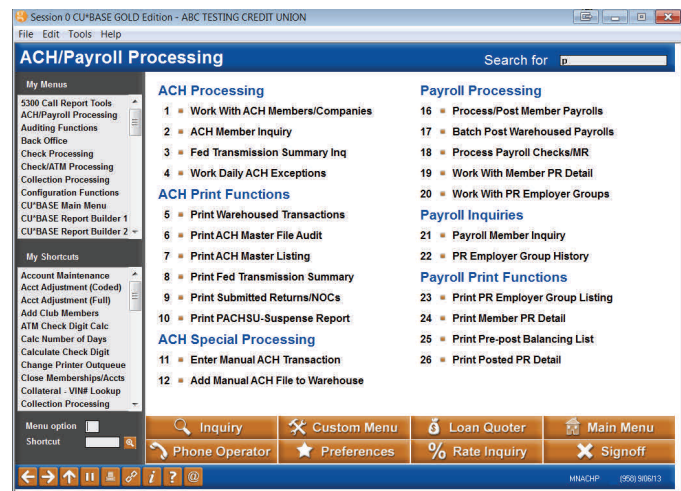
Session 0 CU*BASE GOLD Edition - ABC TESTING CREDIT UNION

File Edit Tools Help

ACH/Payroll Processing

Search for p

My Menus

5300 Call Report Tools
ACH/Payroll Processing
Auditing Functions
Back Office
Check Processing
Check/ATM Processing
Collection Processing
Configuration Functions
CU*BASE Main Menu
CU*BASE Report Builder 1
CU*BASE Report Builder 2

My Shortcuts

Account Maintenance
Acct Adjustment (Coded)
Acct Adjustment (Full)
Add Club Members
ATM Check Digit Calc
Calc Number of Days
Calculate Check Digit
Change Printer Outqueue
Close Memberships/Accts
Collateral - VIN# Lookup
Collection Processing

Menu option
Shortcut

ACH Processing

1 Work With ACH Members/Companies
2 ACH Member Inquiry
3 Fed Transmission Summary Inq
4 Work Daily ACH Exceptions

ACH Print Functions

5 Print Warehoused Transactions
6 Print ACH Master File Audit
7 Print ACH Master Listing
8 Print Fed Transmission Summary
9 Print Submitted Returns/NOCs
10 Print PACHSU-Suspense Report

ACH Special Processing

11 Enter Manual ACH Transaction
12 Add Manual ACH File to Warehouse

Payroll Processing

16 Process/Post Member Payrolls
17 Batch Post Warehoused Payrolls
18 Process Payroll Checks/MR
19 Work With Member PR Detail
20 Work With PR Employer Groups

Payroll Inquiries

21 Payroll Member Inquiry
22 PR Employer Group History

Payroll Print Functions

23 Print PR Employer Group Listing
24 Print Member PR Detail
25 Print Pre-post Balancing List
26 Print Posted PR Detail

Inquiry
Custom Menu
Loan Quoter
Main Menu
Phone Operator
Preferences
Rate Inquiry
Signoff

MNACHP (950) 9/06/13